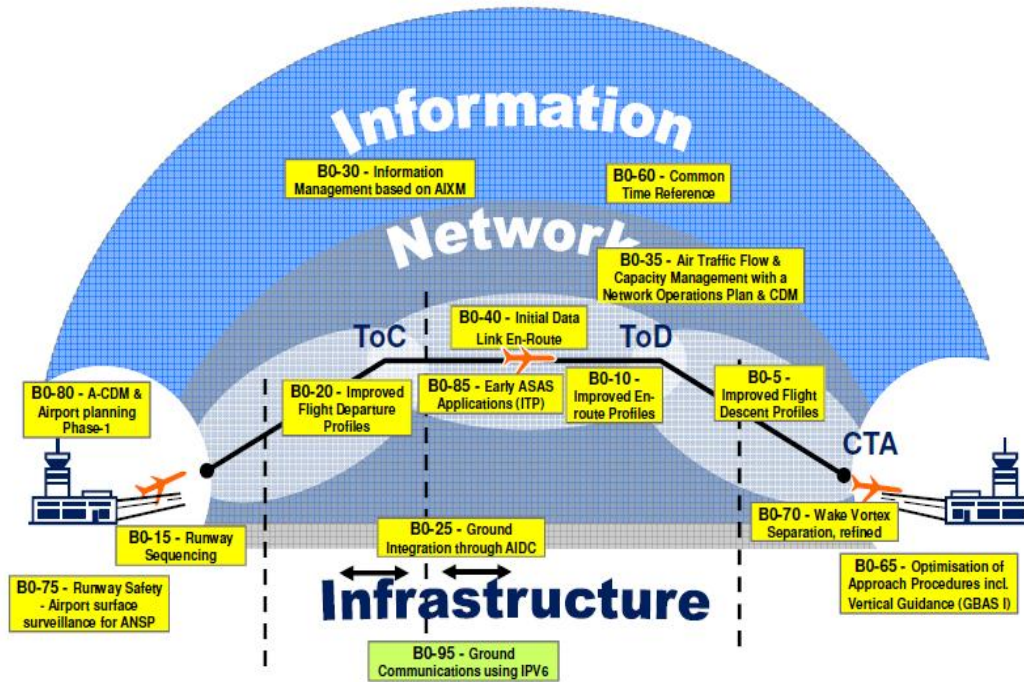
Information

B0-30 - Information Management based on AIXM

B0-60 - Common Time Reference

Network

B0-35 - Air Traffic Flow & Capacity Management with a Network Operations Plan & CDM

B0-40 - Initial Data Link En-Route

ToC

ToD

B0-80 - A-CDM & Airport planning Phase-1

B0-20 - Improved Flight Departure Profiles

B0-85 - Early ASAS Applications (ITP)

B0-10 - Improved En-route Profiles

B0-5 - Improved Flight Descent Profiles

CTA

B0-15 - Runway Sequencing

B0-25 - Ground Integration through AIDC

B0-70 - Wake Vortex Separation, refined

B0-75 - Runway Safety - Airport surface surveillance for ANSP

Infrastructure

B0-65 - Optimisation of Approach Procedures incl. Vertical Guidance (GBAS I)

B0-95 - Ground Communications using IPV6